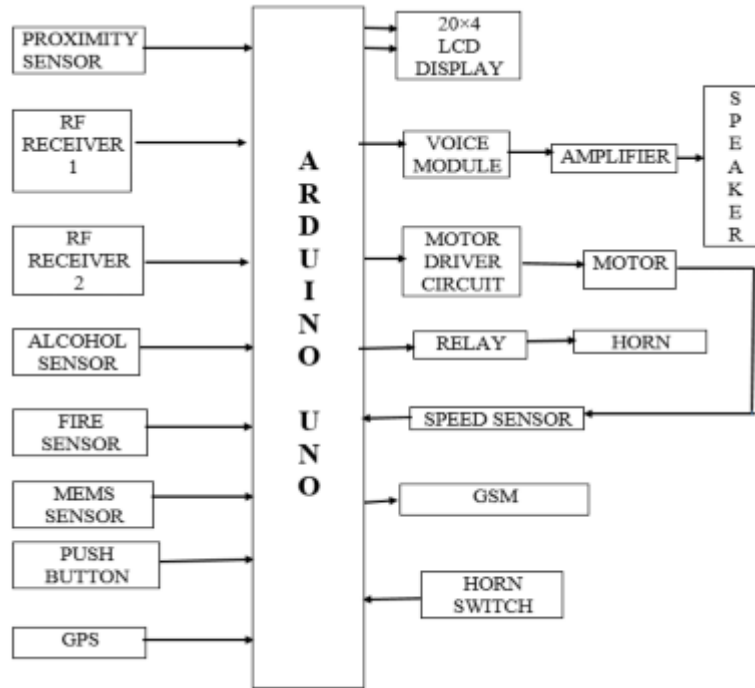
PROXIMITY SENSOR

RF RECEIVER 1

RF RECEIVER 2

ALCOHOL SENSOR

FIRE SENSOR

MEMS SENSOR

PUSH BUTTON

GPS

ARDUINO UNO

20×4 LCD DISPLAY

VOICE MODULE

AMPLIFIER

SPEAKER

MOTOR DRIVER CIRCUIT

MOTOR

RELAY

HORN

SPEED SENSOR

GSM

HORN SWITCH